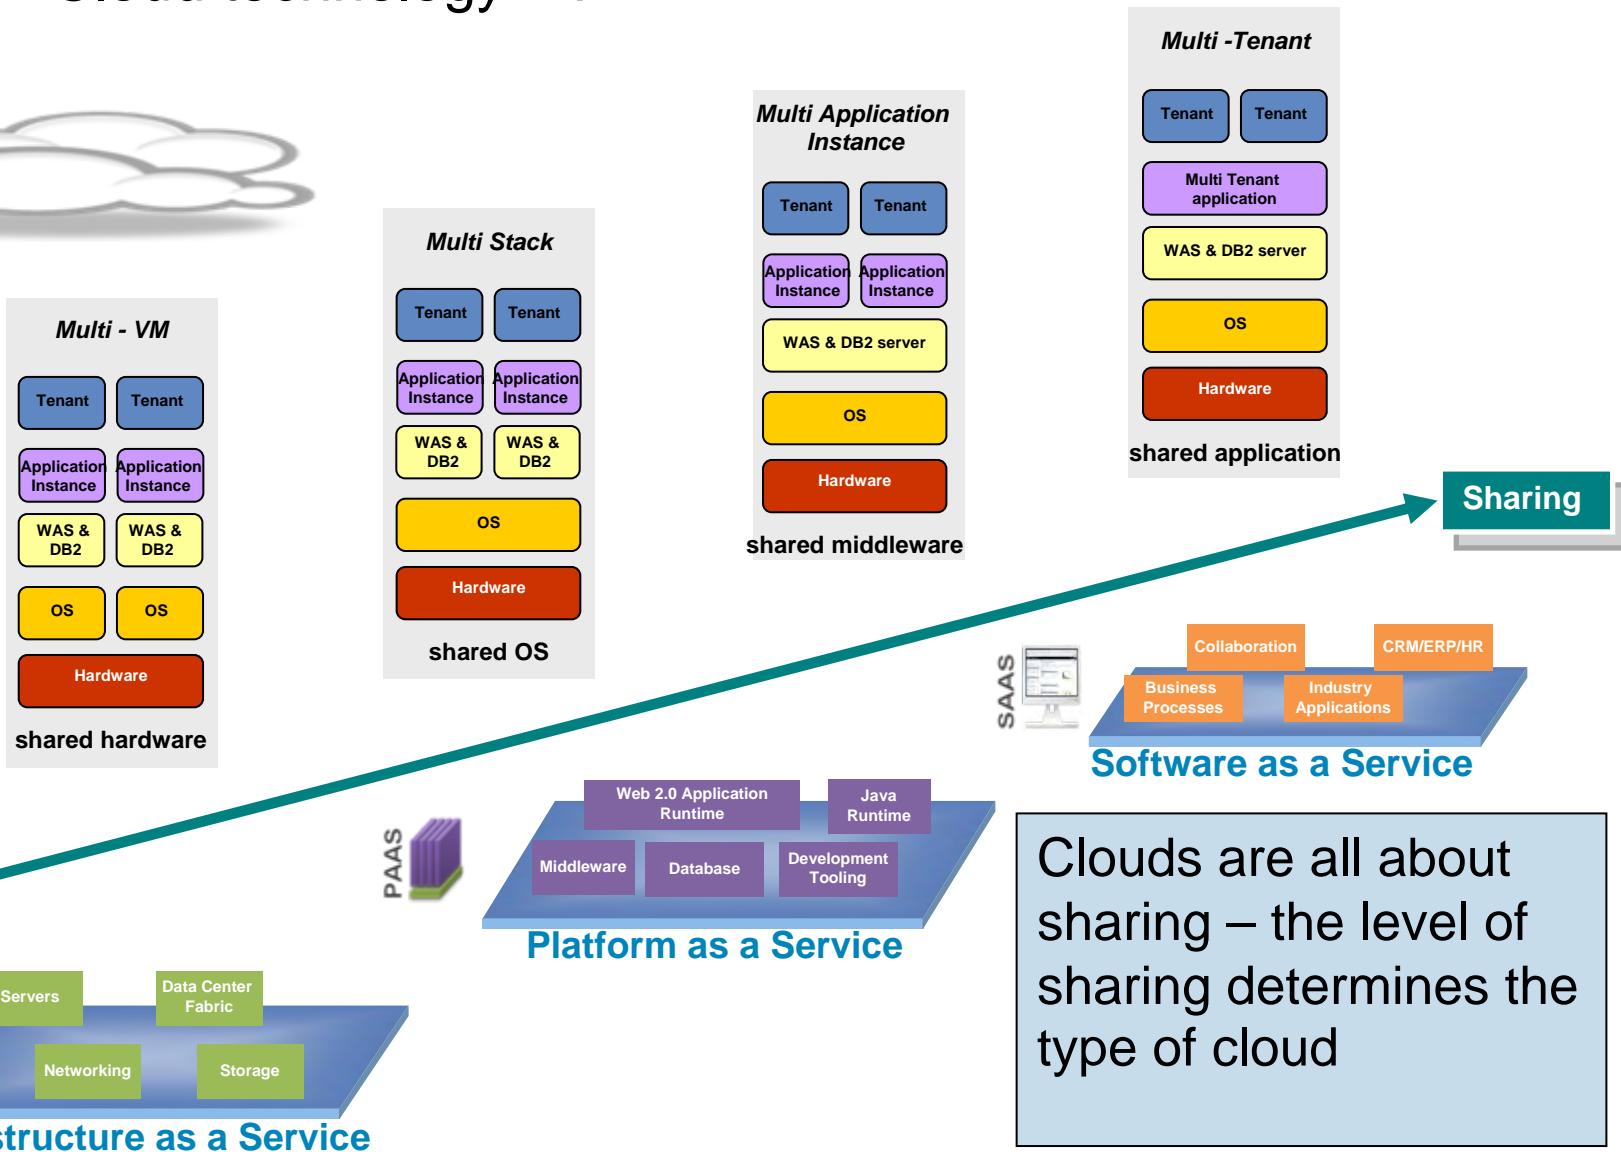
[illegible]

Multi -Tenant

Tenant
Tenant
Multi Tenant application
WAS & DB2 server
OS
Hardware
shared application

Multi Application Instance

Tenant
Tenant
Application Instance
Application Instance
WAS & DB2 server
OS
Hardware
shared middleware

Multi Stack

Tenant
Tenant
Application Instance
Application Instance
WAS & DB2
WAS & DB2
OS
Hardware
shared OS

Multi - VM

Tenant
Tenant
Application Instance
Application Instance
WAS & DB2
WAS & DB2
OS
OS
Hardware
shared hardware

Sharing

SAAS
Collaboration
CRM/ERP/HR
Business Processes
Industry Applications
Software as a Service

PAAS
Web 2.0 Application Runtime
Java Runtime
Middleware
Database
Development Tooling
Platform as a Service

Servers
Data Center Fabric
Networking
Storage
structure as a Service

Clouds are all about sharing – the level of sharing determines the type of cloud